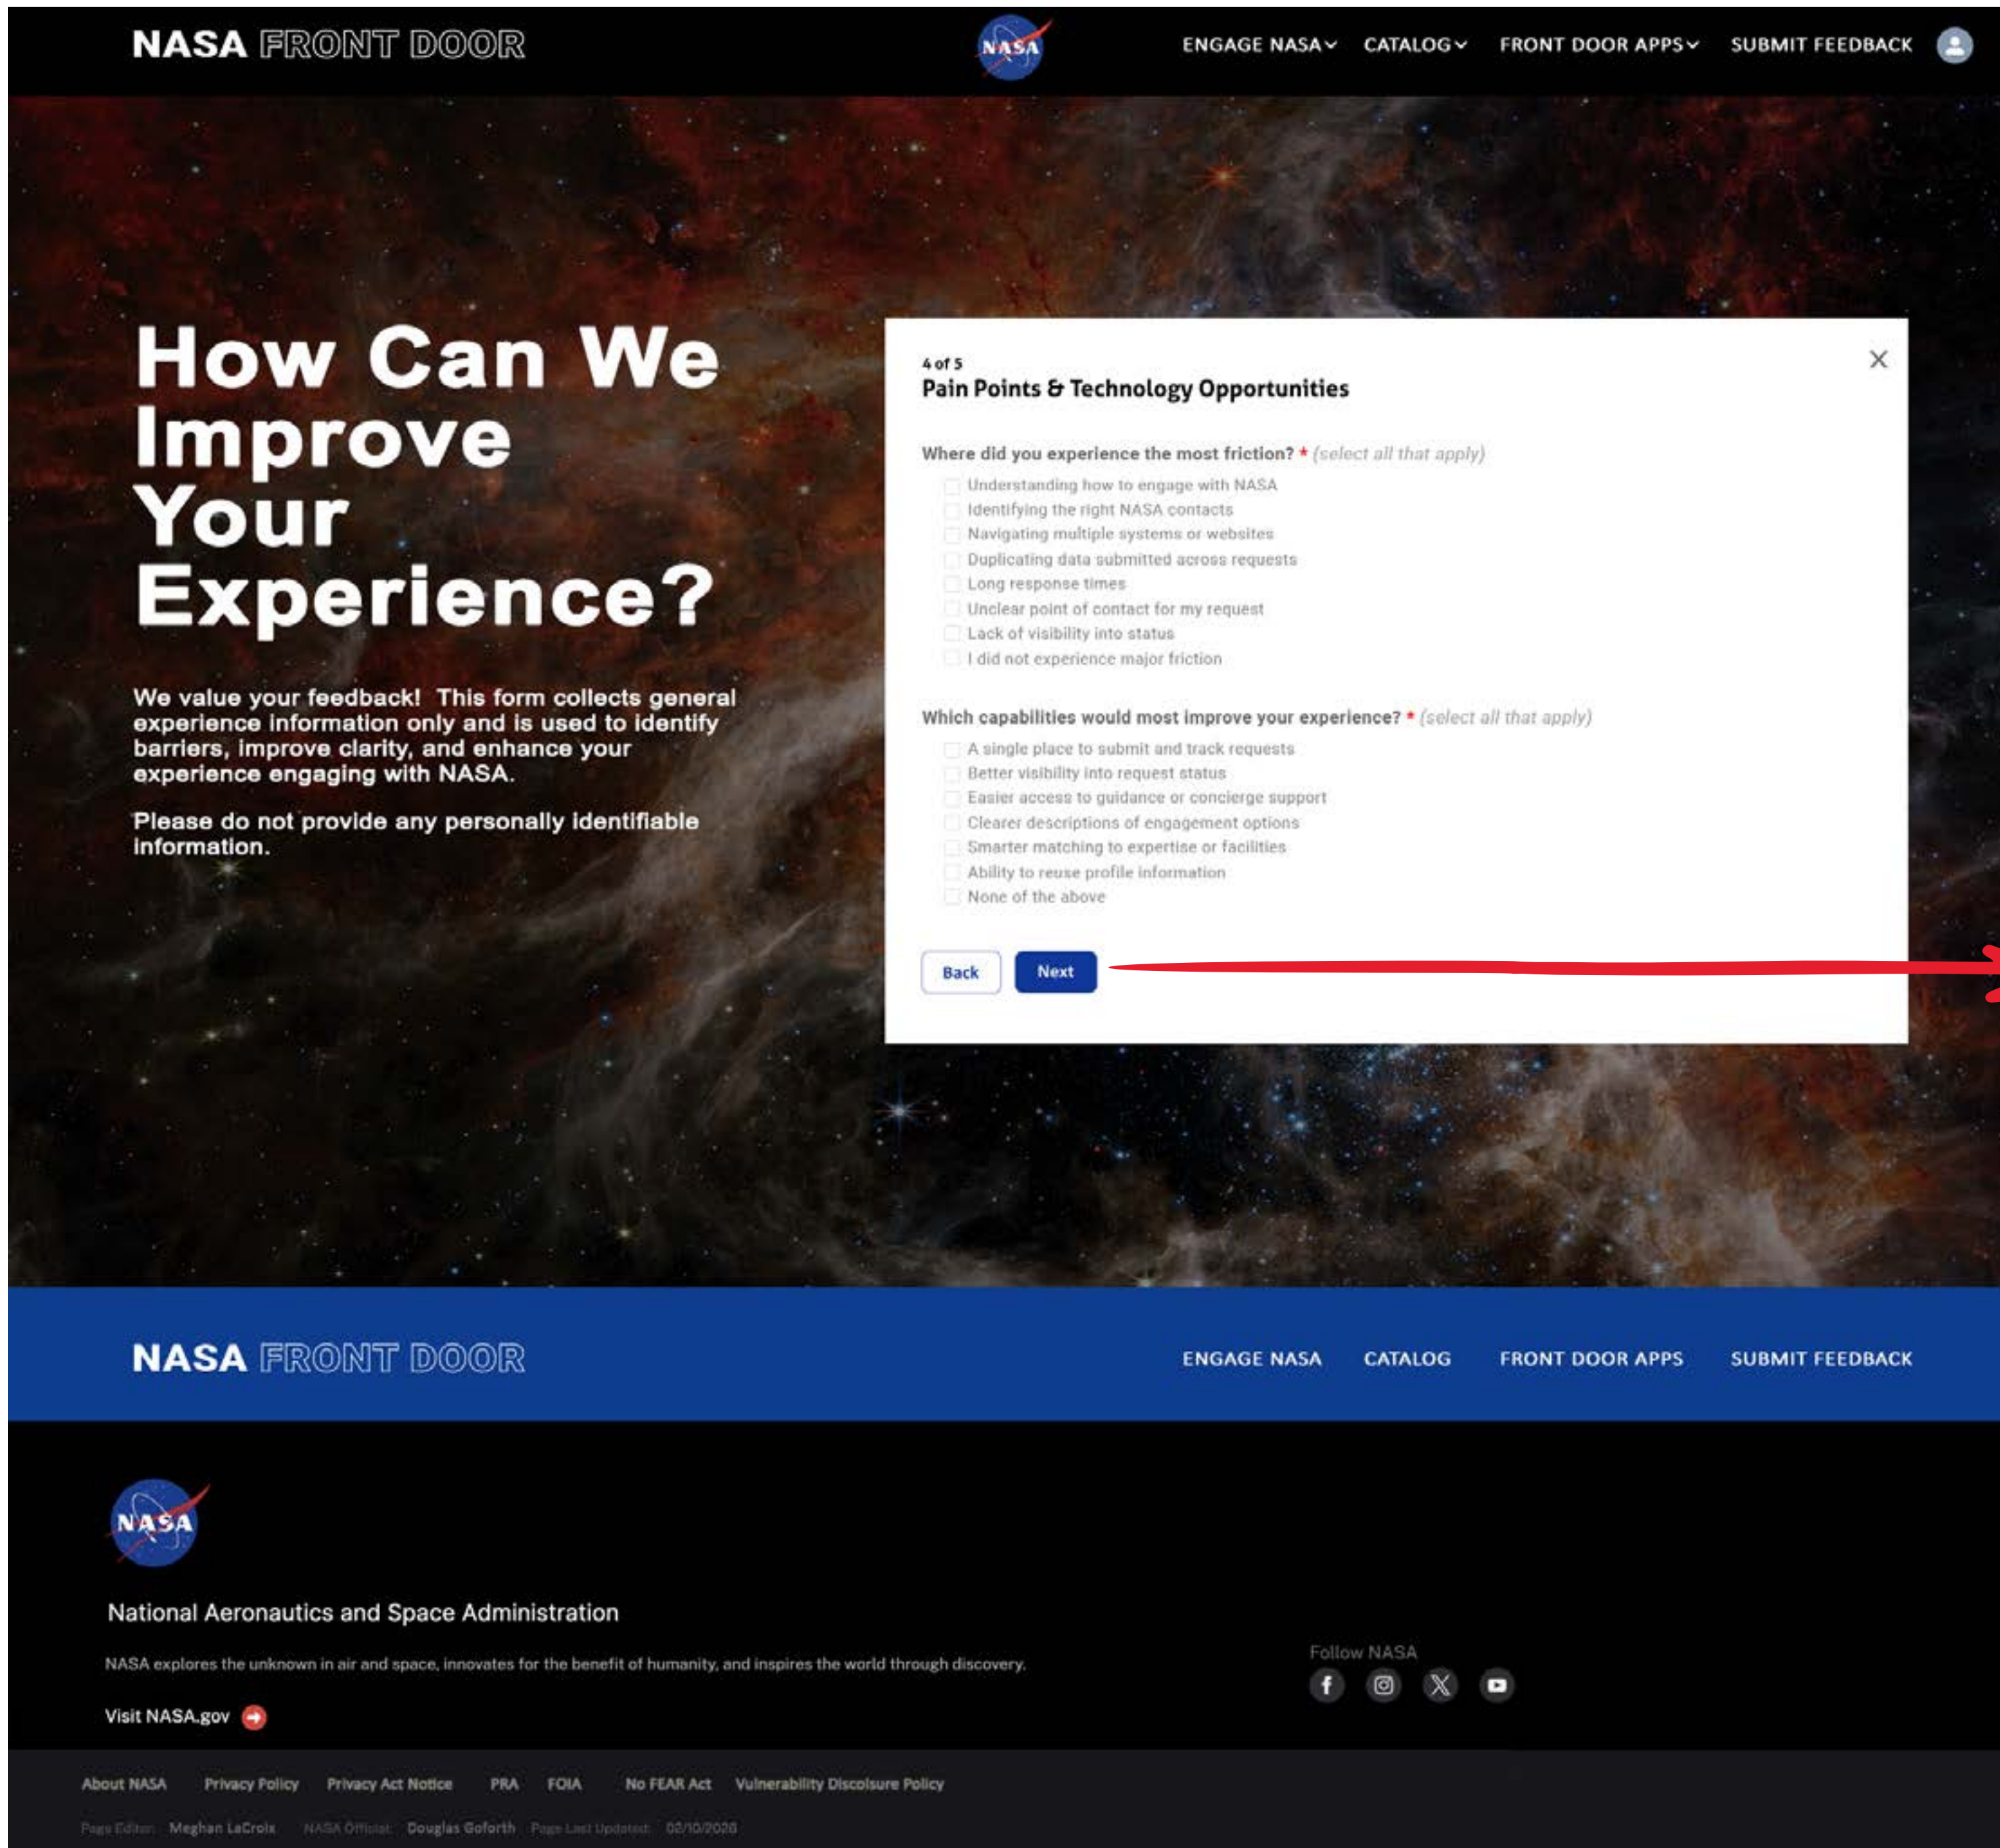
NASA FRONT DOOR

NASA

ENGAGE NASA CATALOG FRONT DOOR APPS SUBMIT FEEDBACK

How Can We Improve Your Experience?

We value your feedback! This form collects general experience information only and is used to identify barriers, improve clarity, and enhance your experience engaging with NASA.

Please do not provide any personally identifiable information.

4 of 5
Pain Points & Technology Opportunities

Where did you experience the most friction? * (select all that apply)
Understanding how to engage with NASA
Identifying the right NASA contacts
Navigating multiple systems or websites
Duplicating data submitted across requests
Long response times
Unclear point of contact for my request
Lack of visibility into status
I did not experience major friction

Which capabilities would most improve your experience? * (select all that apply)
A single place to submit and track requests
Better visibility into request status
Easier access to guidance or concierge support
Clearer descriptions of engagement options
Smarter matching to expertise or facilities
Ability to reuse profile information
None of the above

Back Next

NASA FRONT DOOR

ENGAGE NASA CATALOG FRONT DOOR APPS SUBMIT FEEDBACK

NASA

National Aeronautics and Space Administration

NASA explores the unknown in air and space, innovates for the benefit of humanity, and inspires the world through discovery.

Visit NASA.gov

Follow NASA

About NASA Privacy Policy Privacy Act Notice PRA FOIA No FEAR Act Vulnerability Disclosure Policy

Page Editor: Meghan LaCroix NASA Official: Douglas Goforth Page Last Updated: 02/10/2026